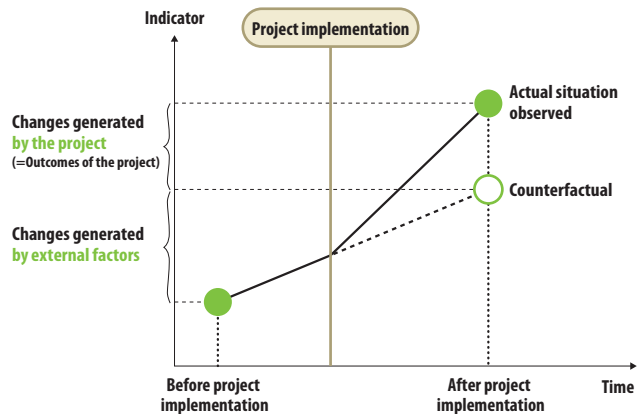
Indicator

Project implementation

Changes generated by the project (=Outcomes of the project)

Changes generated by external factors

Actual situation observed

Counterfactual

Before project implementation

After project implementation

Time